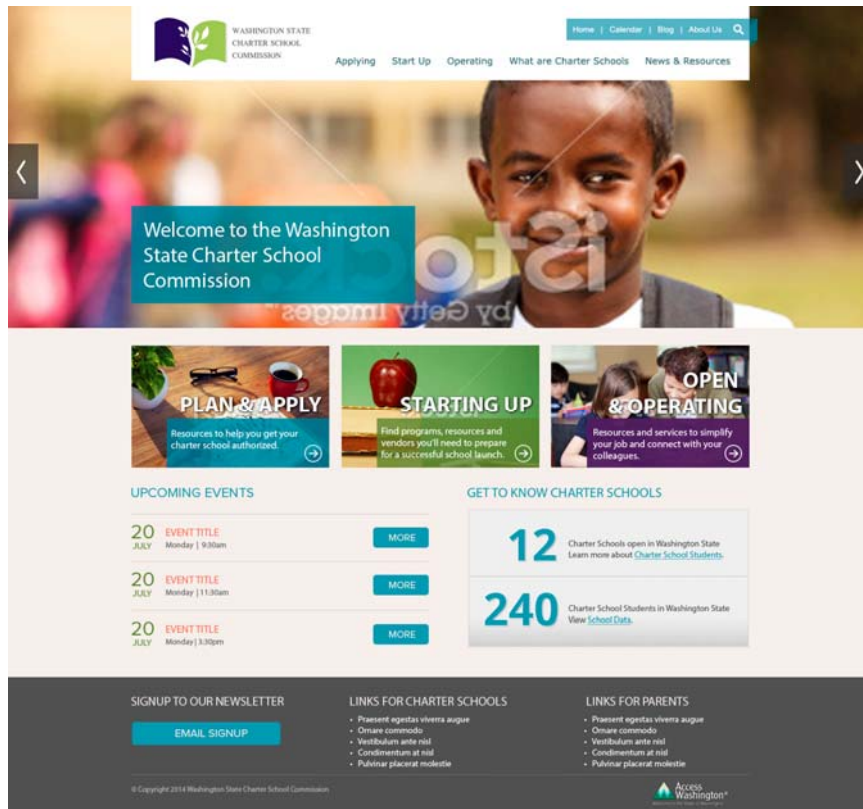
WASHINGTON STATE CHARTER SCHOOL COMMISSION

Home | Calendar | Blog | About Us

Applying Start Up Operating What are Charter Schools News & Resources

Welcome to the Washington State Charter School Commission

iStock by Getty Images

PLAN & APPLY
Resources to help you get your charter school authorized.

STARTING UP
Find programs, resources and vendors you'll need to prepare for a successful school launch.

OPEN & OPERATING
Resources and services to simplify your job and connect with your colleagues.

UPCOMING EVENTS

20 JULY EVENT TITLE Monday | 9:30am MORE

20 JULY EVENT TITLE Monday | 11:30am MORE

20 JULY EVENT TITLE Monday | 3:30pm MORE

GET TO KNOW CHARTER SCHOOLS

12 Charter Schools open in Washington State Learn more about Charter School Students.

240 Charter School Students in Washington State View School Data.

SIGNUP TO OUR NEWSLETTER

EMAIL SIGNUP

LINKS FOR CHARTER SCHOOLS
- Praesent egestas viverra augue
- Ornare commodo
- Vestibulum ante nisl
- Condimentum at nisl
- Pulvinar placerat molestie

LINKS FOR PARENTS
- Praesent egestas viverra augue
- Ornare commodo
- Vestibulum ante nisl
- Condimentum at nisl
- Pulvinar placerat molestie

© Copyright 2014 Washington State Charter School Commission

Access Washington®